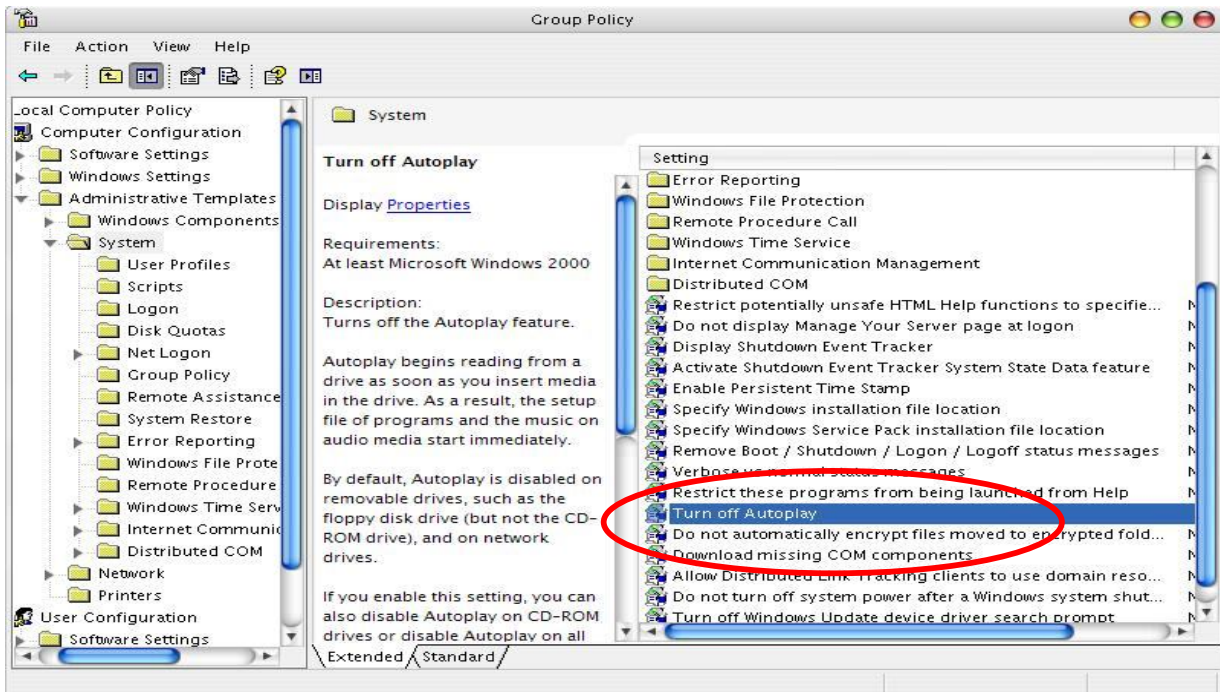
Group Policy

File Action View Help

Local Computer Policy
Computer Configuration
Software Settings
Windows Settings
Administrative Templates
Windows Components
System
User Profiles
Scripts
Logon
Disk Quotas
Net Logon
Group Policy
Remote Assistance
System Restore
Error Reporting
Windows File Prote
Remote Procedure
Windows Time Serv
Internet Communic
Distributed COM
Network
Printers
User Configuration
Software Settings

System

Turn off Autoplay

Display Properties

Requirements:
At least Microsoft Windows 2000

Description:
Turns off the Autoplay feature.

Autoplay begins reading from a drive as soon as you insert media in the drive. As a result, the setup file of programs and the music on audio media start immediately.

By default, Autoplay is disabled on removable drives, such as the floppy disk drive (but not the CD-ROM drive), and on network drives.

If you enable this setting, you can also disable Autoplay on CD-ROM drives or disable Autoplay on all

Setting
Error Reporting
Windows File Protection
Remote Procedure Call
Windows Time Service
Internet Communication Management
Distributed COM
Restrict potentially unsafe HTML Help functions to specifie...
Do not display Manage Your Server page at logon
Display Shutdown Event Tracker
Activate Shutdown Event Tracker System State Data feature
Enable Persistent Time Stamp
Specify Windows installation file location
Specify Windows Service Pack installation file location
Remove Boot / Shutdown / Logon / Logoff status messages
Verbose vs normal status messages
Restrict these programs from being launched from Help
Turn off Autoplay
Do not automatically encrypt files moved to encrypted fold...
Download missing COM components
Allow Distributed Link Tracking clients to use domain reso...
Do not turn off system power after a Windows system shut...
Turn off Windows Update device driver search prompt

Extended Standard